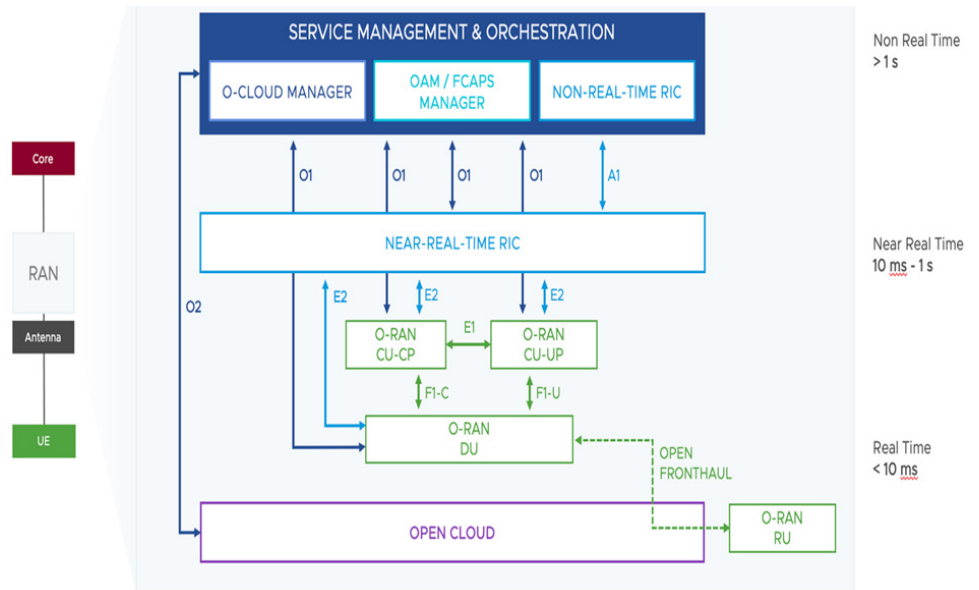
Core

RAN

Antenna

UE

SERVICE MANAGEMENT & ORCHESTRATION

O-CLOUD MANAGER

OAM / FCAPS MANAGER

NON-REAL-TIME RIC

Non Real Time
>1 s

O1

O1

O1

O1

A1

NEAR-REAL-TIME RIC

Near Real Time
10 ms - 1 s

O2

E2

E2

E2

O-RAN CU-CP

E1

O-RAN CU-UP

F1-C

F1-U

O-RAN DU

OPEN FRONTHAUL

Real Time
< 10 ms

OPEN CLOUD

O-RAN RU